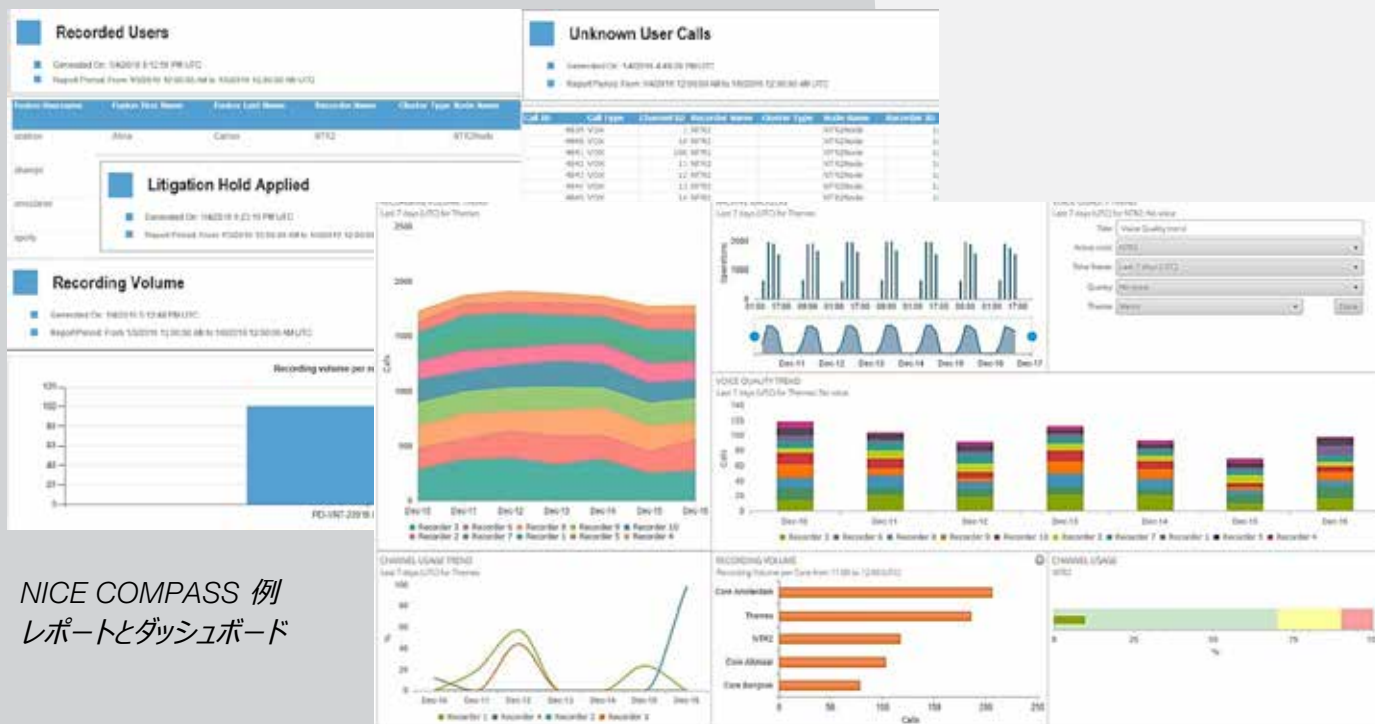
Recorded Users

Unknown User Calls

Litigation Hold Applied

Recording Volume

VOICE QUALITY TREND

CHANNEL USAGE TREND

RECORDING VOLUME

CHANNEL USAGE

Core Amsterdam

Thames

NTR2

Core Alkmaar

Core Bergen

Calls

NICE COMPASS 例
レポートとダッシュボード